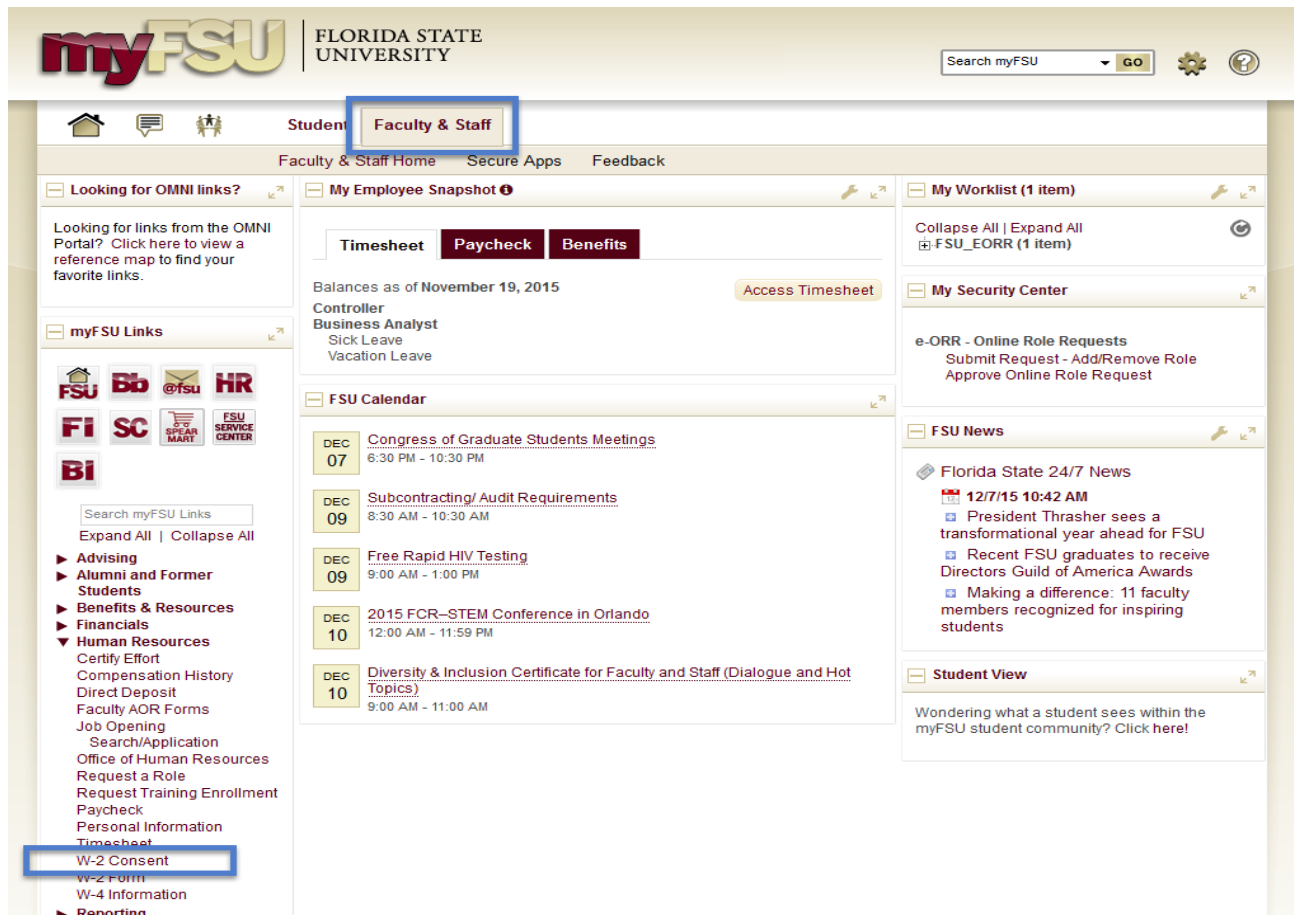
myFSU FLORIDA STATE UNIVERSITY

Search myFSU GO

Student Faculty & Staff

Faculty & Staff Home Secure Apps Feedback

Looking for OMNI links?

Looking for links from the OMNI Portal? Click here to view a reference map to find your favorite links.

myFSU Links

FSU Bb @fsu HR
FI SC SPEAR MART FSU SERVICE CENTER
BI

Search myFSU Links
Expand All | Collapse All

▶ Advising
▶ Alumni and Former Students
▶ Benefits & Resources
▶ Financials
▼ Human Resources
Certify Effort
Compensation History
Direct Deposit
Faculty AOR Forms
Job Opening Search/Application
Office of Human Resources
Request a Role
Request Training Enrollment
Paycheck
Personal Information
Timesheet
W-2 Consent
W-2 Form
W-4 Information
▶ Reporting

My Employee Snapshot

Timesheet Paycheck Benefits

Balances as of November 19, 2015
Access Timesheet
Controller
Business Analyst
Sick Leave
Vacation Leave

FSU Calendar

DEC 07 Congress of Graduate Students Meetings
6:30 PM - 10:30 PM

DEC 09 Subcontracting/ Audit Requirements
8:30 AM - 10:30 AM

DEC 09 Free Rapid HIV Testing
9:00 AM - 1:00 PM

DEC 10 2015 FCR–STEM Conference in Orlando
12:00 AM - 11:59 PM

DEC 10 Diversity & Inclusion Certificate for Faculty and Staff (Dialogue and Hot Topics)
9:00 AM - 11:00 AM

My Worklist (1 item)

Collapse All | Expand All
FSU_EORR (1 item)

My Security Center

e-ORR - Online Role Requests
Submit Request - Add/Remove Role
Approve Online Role Request

FSU News

Florida State 24/7 News
12/7/15 10:42 AM
President Thrasher sees a transformational year ahead for FSU
Recent FSU graduates to receive Directors Guild of America Awards
Making a difference: 11 faculty members recognized for inspiring students

Student View

Wondering what a student sees within the myFSU student community? Click here!